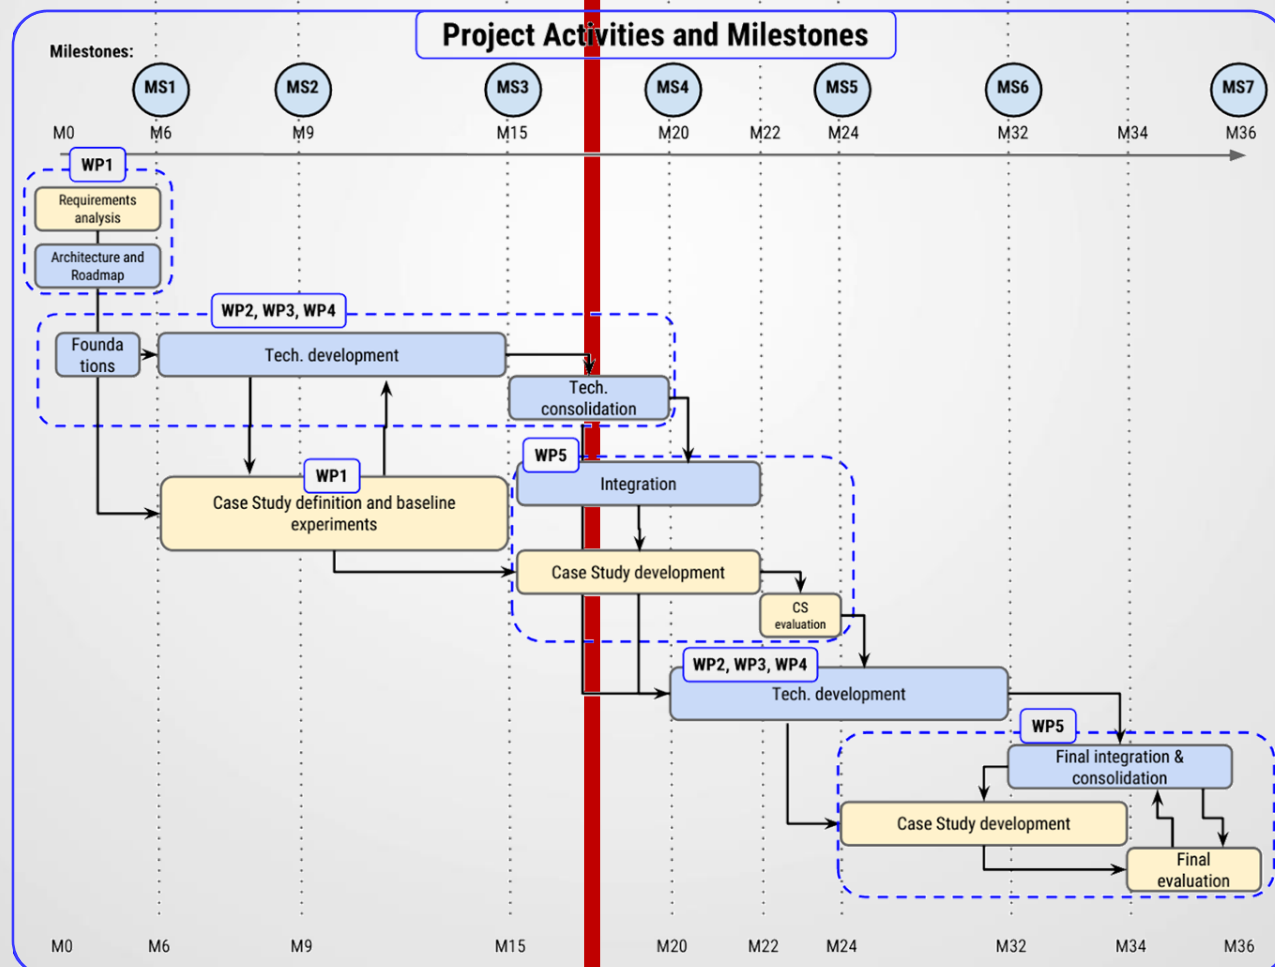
Project Activities and Milestones

Milestones:

MS1 MS2 MS3 MS4 MS5 MS6 MS7

M0 M6 M9 M15 M20 M22 M24 M32 M34 M36

WP1

Requirements analysis

Architecture and Roadmap

WP2, WP3, WP4

Founda tions

Tech. development

Tech. consolidation

WP1

Case Study definition and baseline experiments

WP5

Integration

Case Study development

CS evaluation

WP2, WP3, WP4

Tech. development

WP5

Final integration & consolidation

Case Study development

Final evaluation

M0 M6 M9 M15 M20 M22 M24 M32 M34 M36